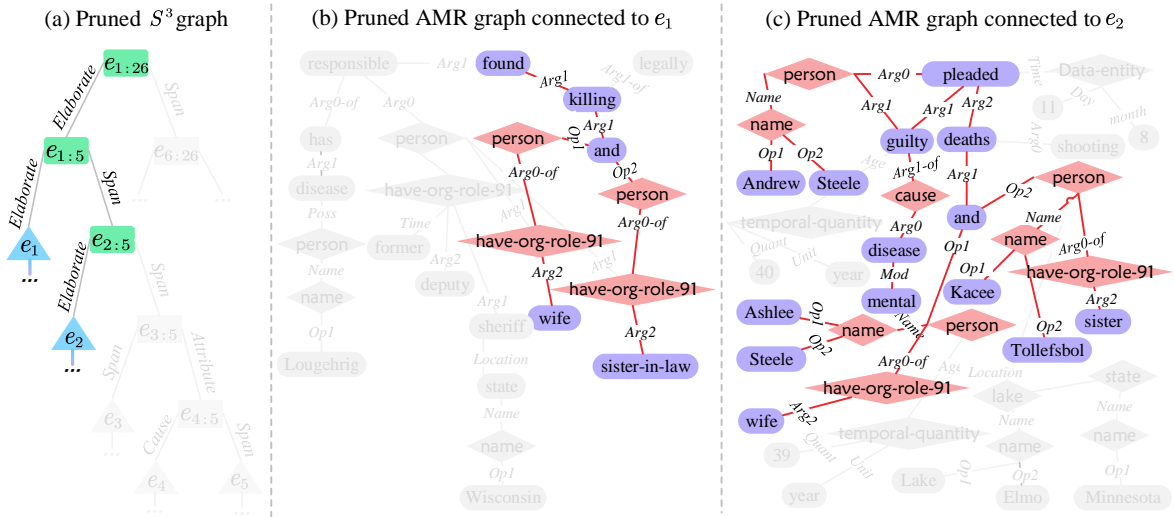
(a) Pruned $S^3$ graph

$e_{1:26}$
Elaborate
Span
$e_{1:5}$
$e_{6:26}$
Elaborate
Span
$e_1$
...
$e_{2:5}$
Elaborate
Span
$e_2$
...
$e_{3:5}$
Span
Attribute
$e_3$
$e_{4:5}$
Cause
Span
$e_4$
$e_5$

(b) Pruned AMR graph connected to $e_1$

responsible
Arg1
found
legally
Arg1
Arg1-of
Arg0-of
Arg0
killing
has
person
Arg1
Op1
Arg1
and
disease
have-org-role-91
Arg0-of
Op2
Poss
Time
person
person
have-org-role-91
Arg0-of
former
Name
Arg2
Arg2
name
deputy
have-org-role-91
Arg1
Op1
sheriff
wife
Arg2
Lougehrig
Location
sister-in-law
state
Name
name
Op1
Wisconsin

(c) Pruned AMR graph connected to $e_2$

person
Arg0
pleaded
Time
Data-entity
Name
Arg1
Arg1
Arg2
11
Day
month
name
guilty
deaths
shooting
8
Op1
Op2
Age
Arg1-of
Arg1
person
Andrew
Steele
cause
Op2
temporal-quantity
Arg0
and
Name
disease
Op1
name
Arg0-of
Quant
Unit
Mod
40
year
mental
Op1
have-org-role-91
Kacee
Ashlee
Op1
name
Name
person
Arg2
Steele
Op2
Op2
sister
Arg0-of
Tollefsbol
Age
Location
state
have-org-role-91
lake
wife
Arg2
Name
Name
Quant
temporal-quantity
name
name
39
Unit
Op1
Op2
Op1
year
Lake
Elmo
Minnesota